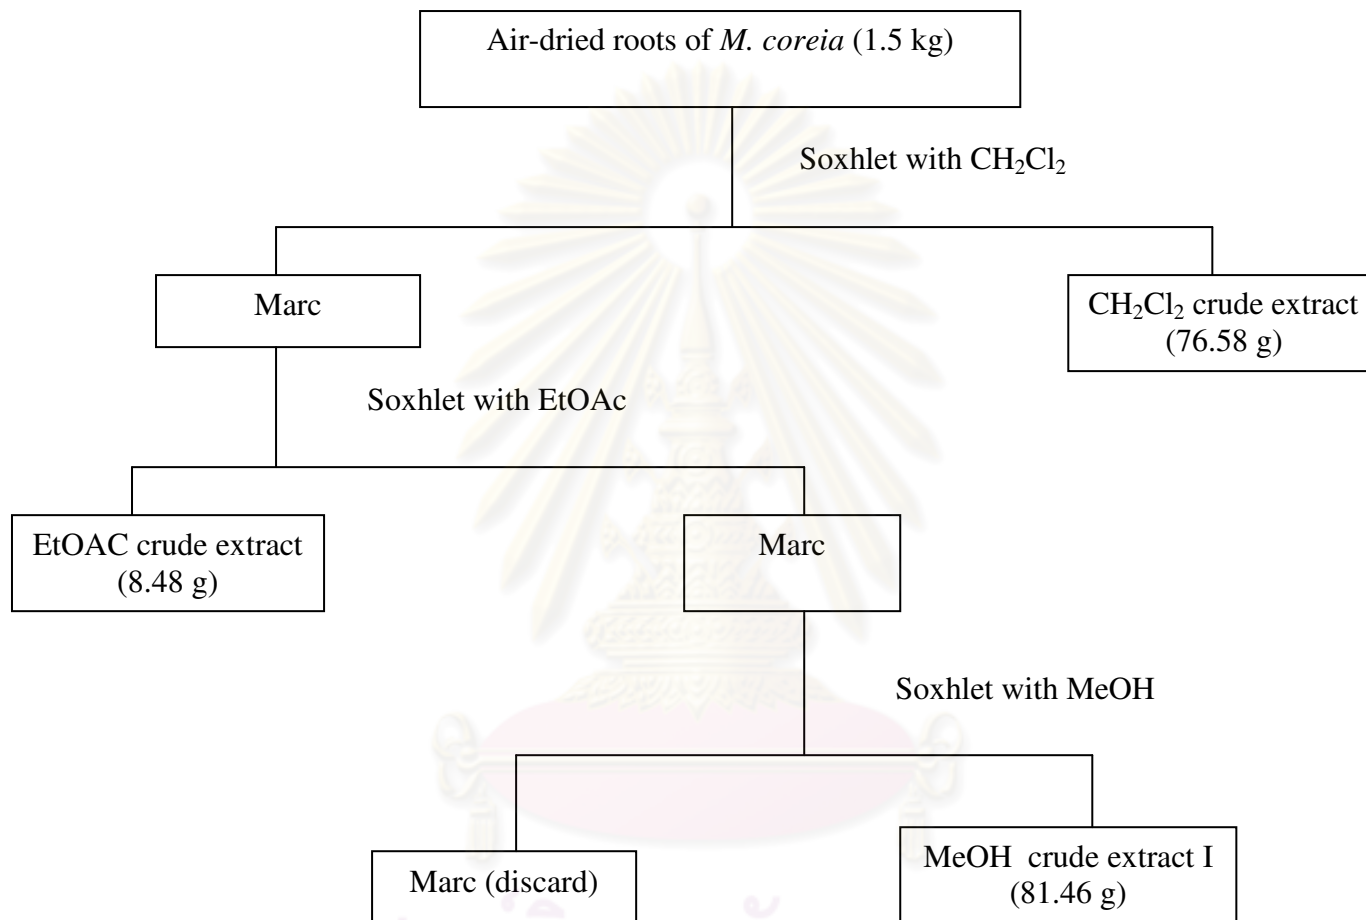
Air-dried roots of *M. coreia* (1.5 kg)

Soxhlet with $CH_2Cl_2$

Marc

$CH_2Cl_2$ crude extract (76.58 g)

Soxhlet with EtOAc

EtOAC crude extract (8.48 g)

Marc

Soxhlet with MeOH

Marc (discard)

MeOH crude extract I (81.46 g)